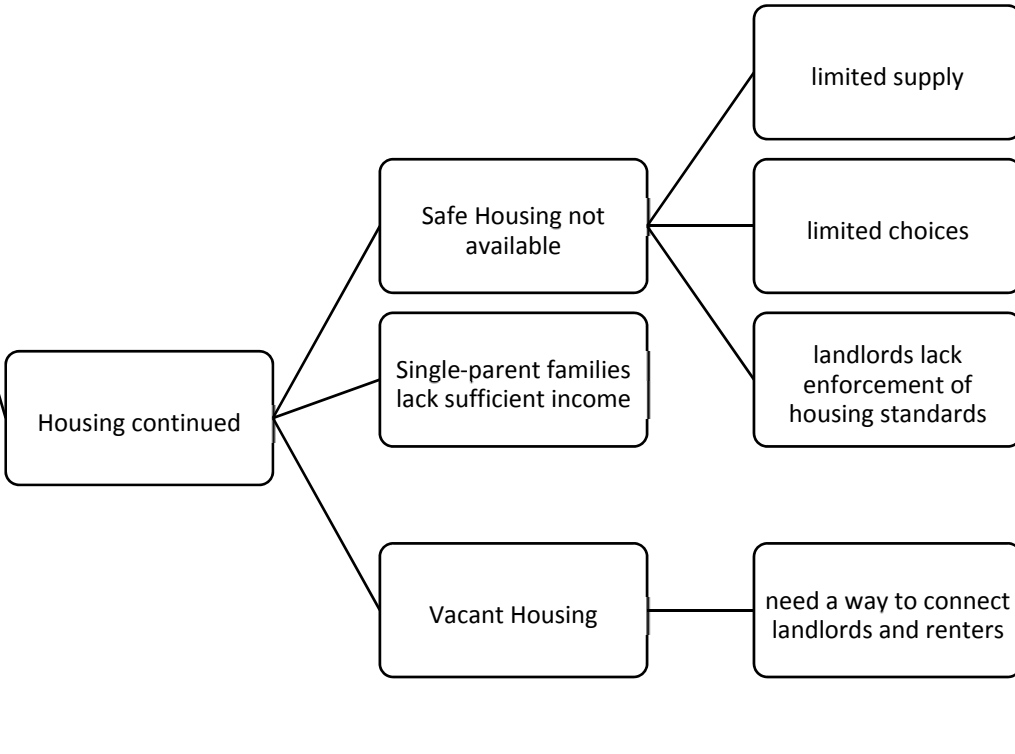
Housing continued

Safe Housing not available

limited supply

limited choices

landlords lack enforcement of housing standards

Single-parent families lack sufficient income

Vacant Housing

need a way to connect landlords and renters